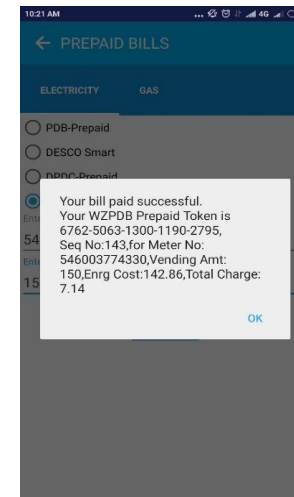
10:21 AM
4G

← PREPAID BILLS

ELECTRICITY GAS

PDB-Prepaid
DESCO Smart
DPDC-Prepaid
Ente
54
Ente
15

Your bill paid successful. Your WZPDB Prepaid Token is 6762-5063-1300-1190-2795, Seq No:143,for Meter No: 546003774330,Vending Amt: 150,Enrg Cost:142.86,Total Charge: 7.14

OK